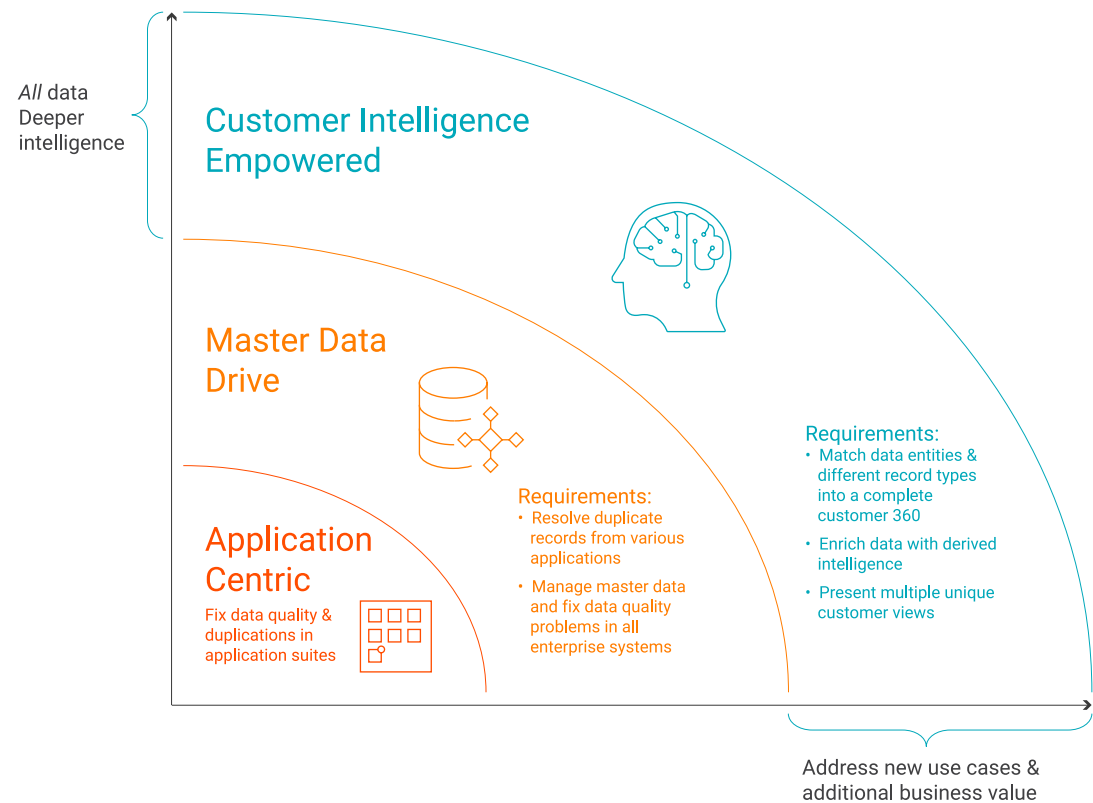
*All* data
Deeper intelligence

Customer Intelligence Empowered

Master Data Drive

Requirements:
• Match data entities & different record types into a complete customer 360
• Enrich data with derived intelligence
• Present multiple unique customer views

Requirements:
• Resolve duplicate records from various applications
• Manage master data and fix data quality problems in all enterprise systems

Application Centric

Fix data quality & duplications in application suites

Address new use cases & additional business value